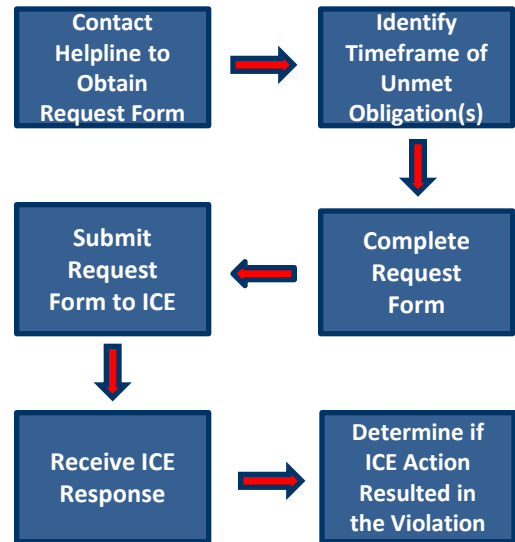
Contact Helpline to Obtain Request Form

Identify Timeframe of Unmet Obligation(s)

Complete Request Form

Submit Request Form to ICE

Receive ICE Response

Determine if ICE Action Resulted in the Violation